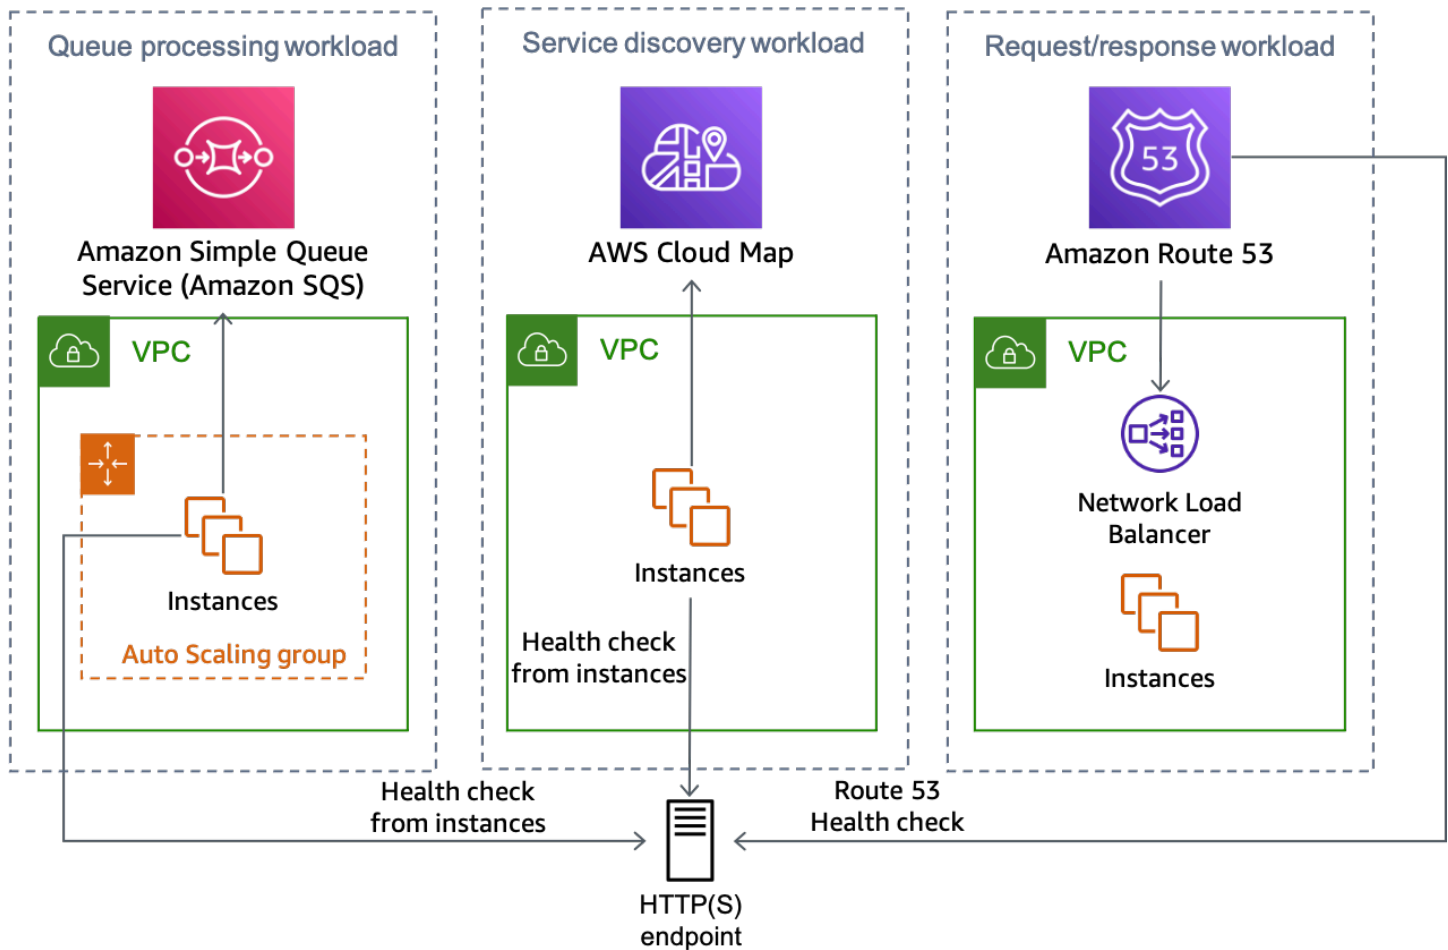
Queue processing workload

Amazon Simple Queue Service (Amazon SQS)

VPC

Instances

Auto Scaling group

Service discovery workload

AWS Cloud Map

VPC

Instances

Health check from instances

Request/response workload

53

Amazon Route 53

VPC

Network Load Balancer

Instances

Health check from instances

Route 53 Health check

HTTP(S) endpoint